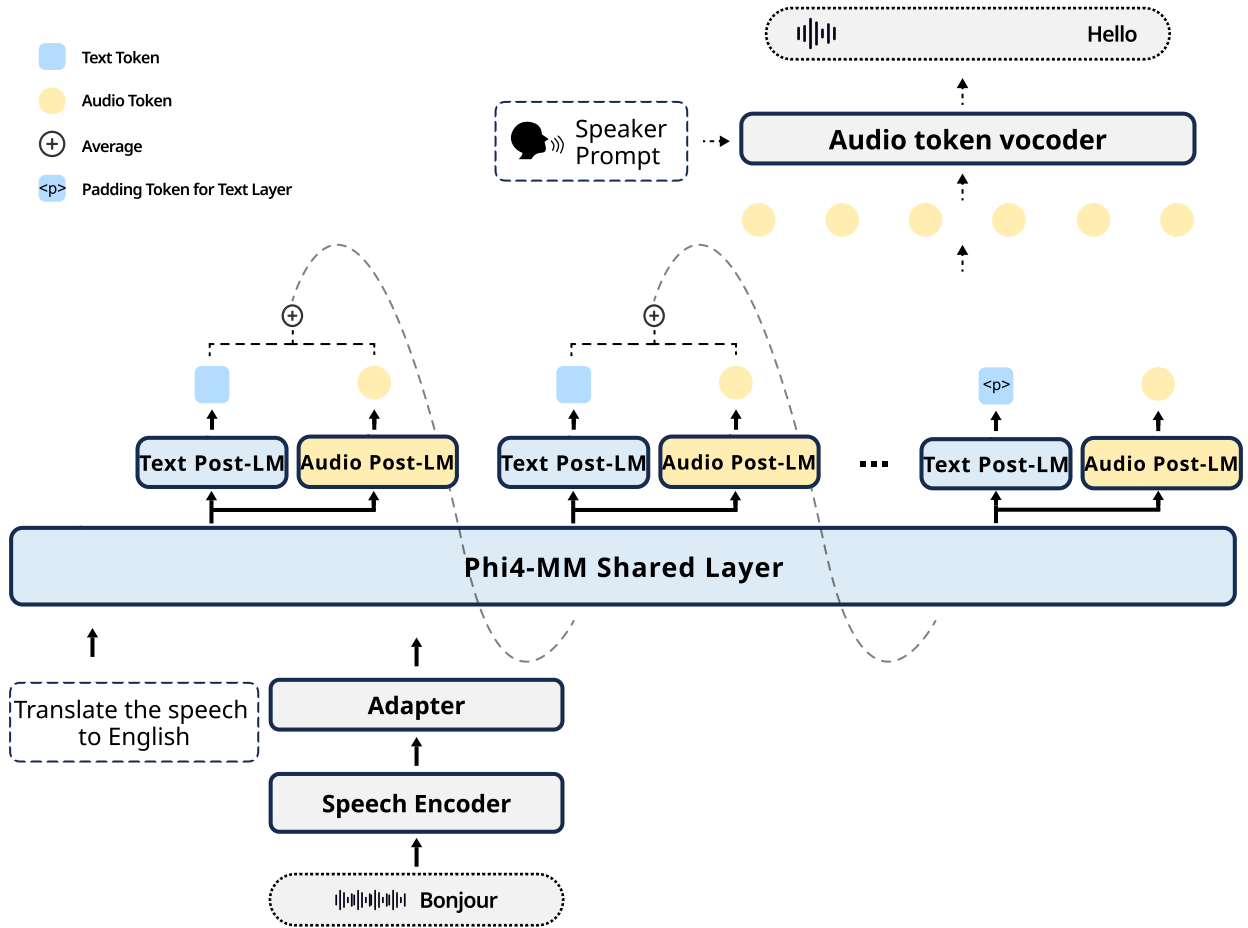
Text Token

Audio Token

+ Average

<p> Padding Token for Text Layer

Hello

Speaker Prompt

Audio token vocoder

+

+

<p>

Text Post-LM

Audio Post-LM

Text Post-LM

Audio Post-LM

...

Text Post-LM

Audio Post-LM

Phi4-MM Shared Layer

Translate the speech to English

Adapter

Speech Encoder

Bonjour